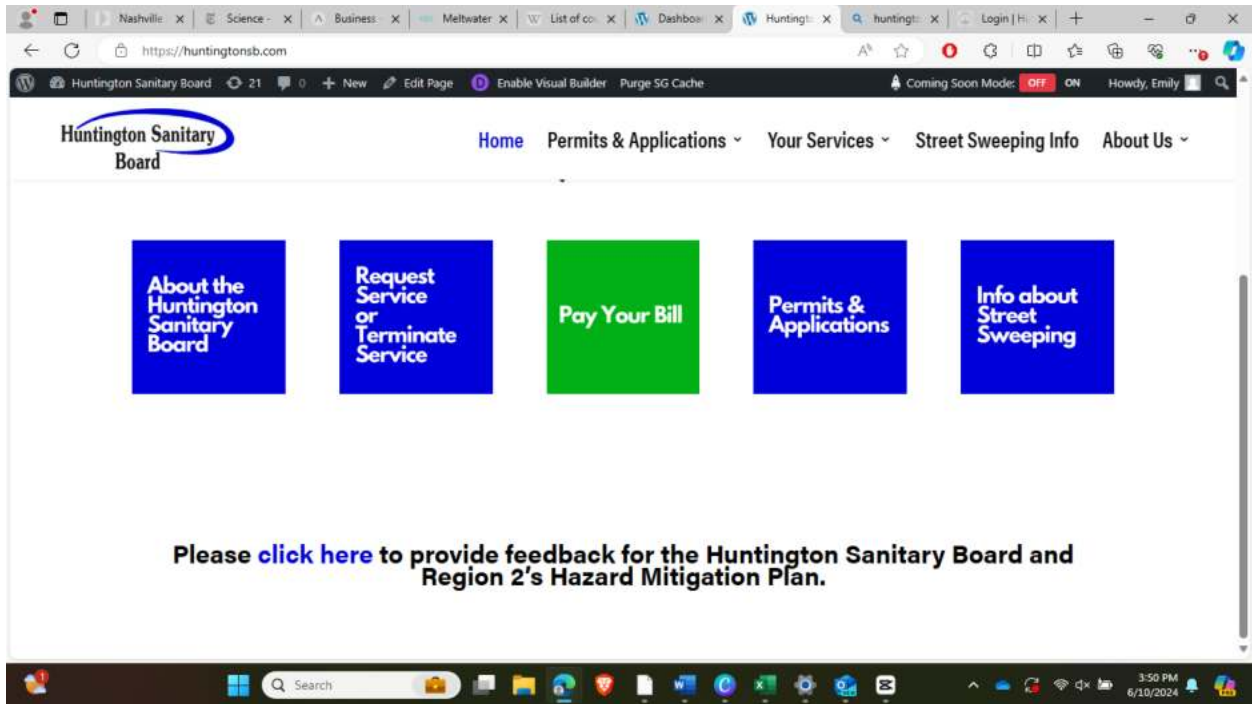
Nashville ×
Science - ×
Business ×
Meltwater ×
List of co ×
Dashboa ×
Huntingt ×
huntingt ×
Login | H ×

https://huntingtonsb.com

Huntington Sanitary Board 21 0 New Edit Page Enable Visual Builder Purge SG Cache
Coming Soon Mode: OFF ON
Howdy, Emily

Huntington Sanitary Board

Home
Permits & Applications
Your Services
Street Sweeping Info
About Us

About the Huntington Sanitary Board

Request Service or Terminate Service

Pay Your Bill

Permits & Applications

Info about Street Sweeping

Please click here to provide feedback for the Huntington Sanitary Board and Region 2's Hazard Mitigation Plan.

Search
3:50 PM
6/10/2024